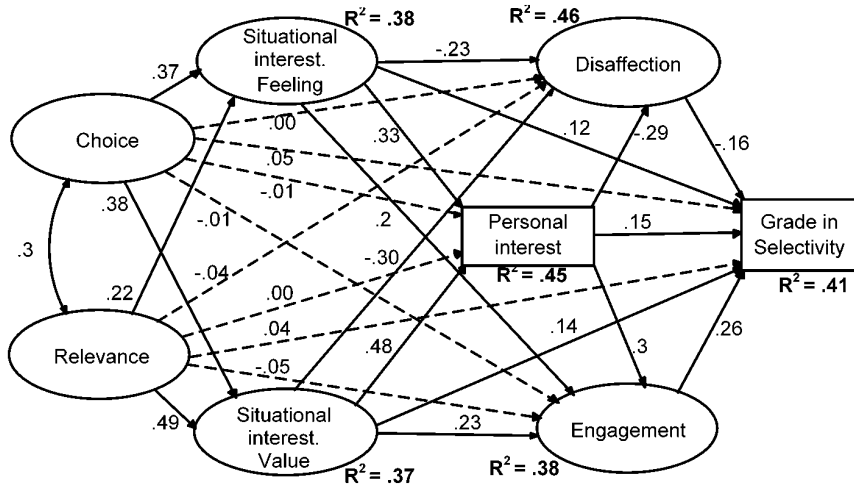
$R^2 = .38$

Situational interest. Feeling

$R^2 = .46$

Disaffection

.37

-.23

Choice

.00

.33

.12

-.29

-.16

.05

-.01

.38

-.01

Personal interest

.15

Grade in Selectivity

.3

.2

-.04

-.30

$R^2 = .45$

$R^2 = .41$

.22

.00

.04

.14

Relevance

.48

.3

.26

-.05

.49

Situational interest. Value

.23

Engagement

$R^2 = .37$

$R^2 = .38$